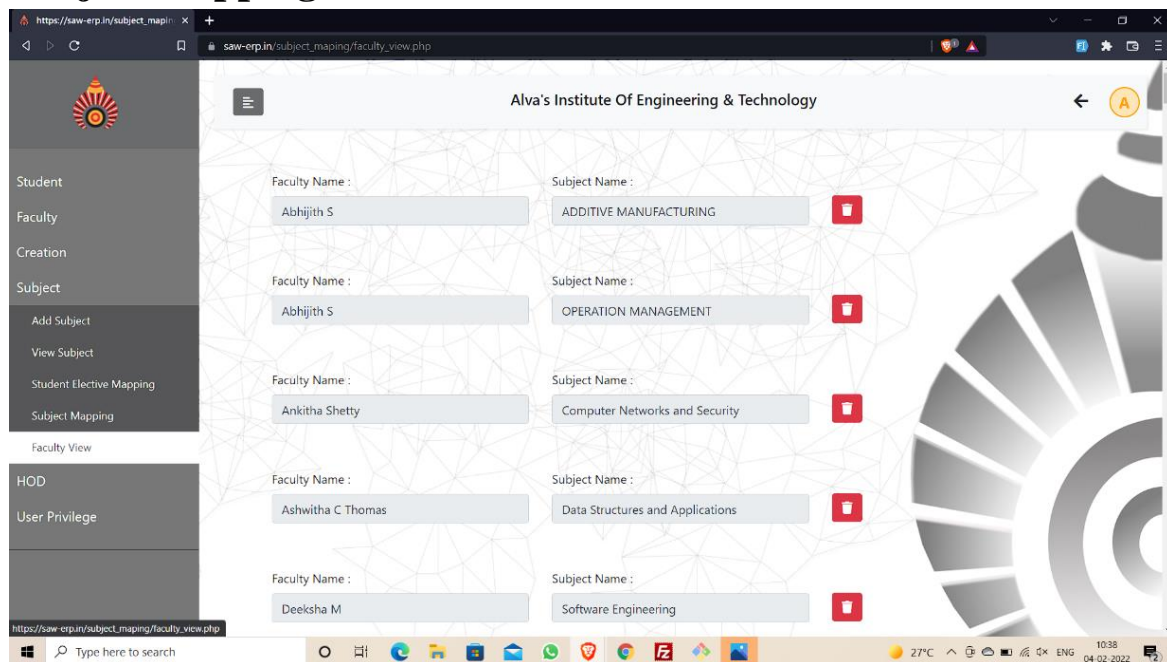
https://saw-erp.in/subject_mapin ×

saw-erp.in/subject_maping/faculty_view.php

Alva's Institute Of Engineering & Technology

A

Student
Faculty
Creation
Subject
Add Subject
View Subject
Student Elective Mapping
Subject Mapping
Faculty View
HOD
User Privilege

Faculty Name :
Abhijith S
Subject Name :
ADDITIVE MANUFACTURING

Faculty Name :
Abhijith S
Subject Name :
OPERATION MANAGEMENT

Faculty Name :
Ankitha Shetty
Subject Name :
Computer Networks and Security

Faculty Name :
Ashwitha C Thomas
Subject Name :
Data Structures and Applications

Faculty Name :
Deeksha M
Subject Name :
Software Engineering

https://saw-erp.in/subject_maping/faculty_view.php

Type here to search

27°C ENG 10:38 04-02-2022